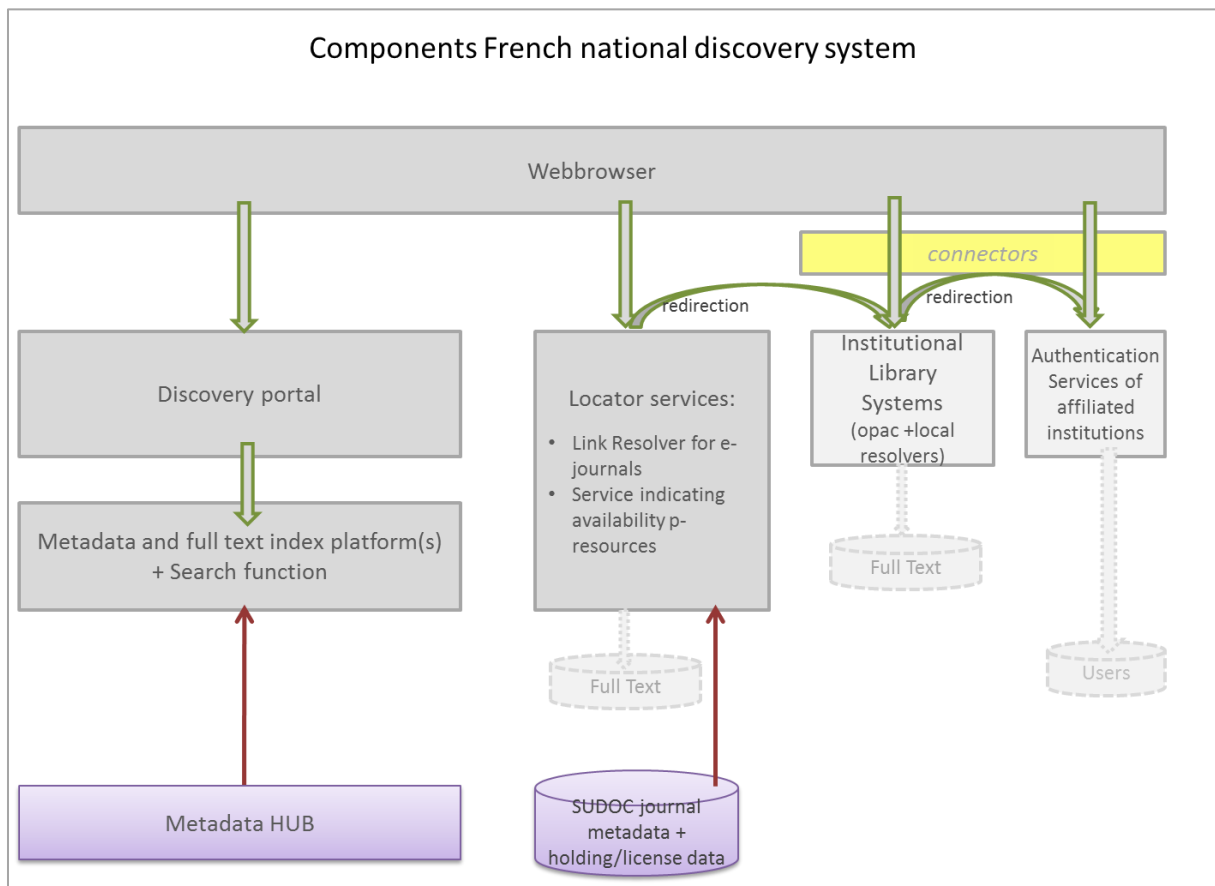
Components French national discovery system

Webbrowser

connectors

redirection

redirection

Discovery portal

Locator services:

- Link Resolver for e-journals
- Service indicating availability p-resources

Institutional Library Systems (opac +local resolvers)

Authentication Services of affiliated institutions

Metadata and full text index platform(s) + Search function

Full Text

Full Text

Users

Metadata HUB

SUDOC journal metadata + holding/license data